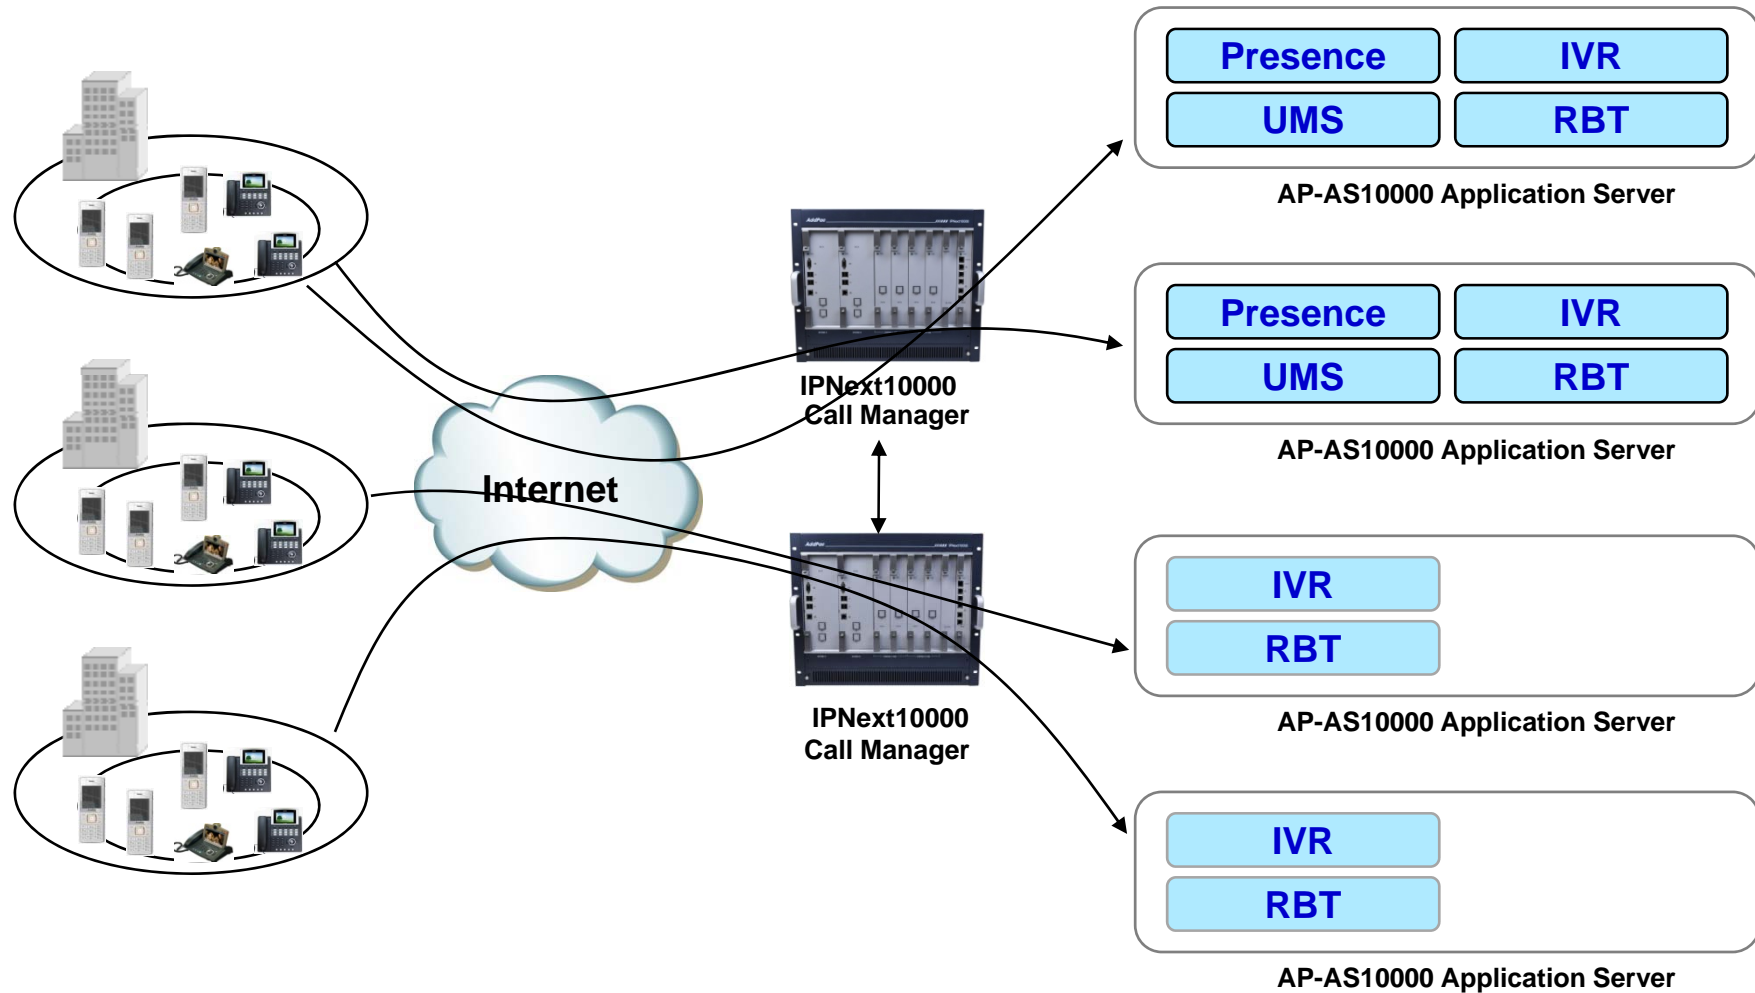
Presence
IVR
UMS
RBT
AP-AS10000 Application Server

Presence
IVR
UMS
RBT
AP-AS10000 Application Server

IPNext10000
Call Manager

Internet

IVR
RBT
AP-AS10000 Application Server

IPNext10000
Call Manager

IVR
RBT
AP-AS10000 Application Server